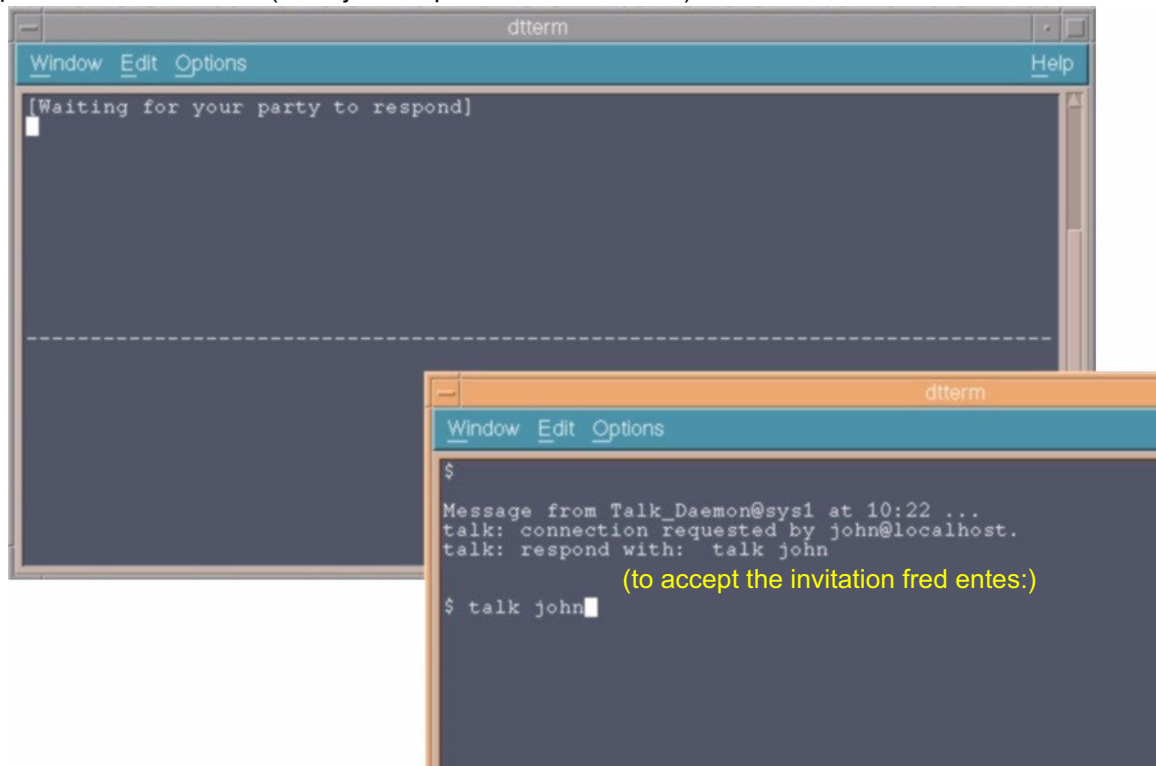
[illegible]

dtterm

Window Edit Options Help

[Waiting for your party to respond]

------------------------------------------------------------

dtterm

Window Edit Options

$

Message from Talk_Daemon@sys1 at 10:22 ...
talk: connection requested by john@localhost.
talk: respond with: talk john

(to accept the invitation fred entes:)

$ talk john